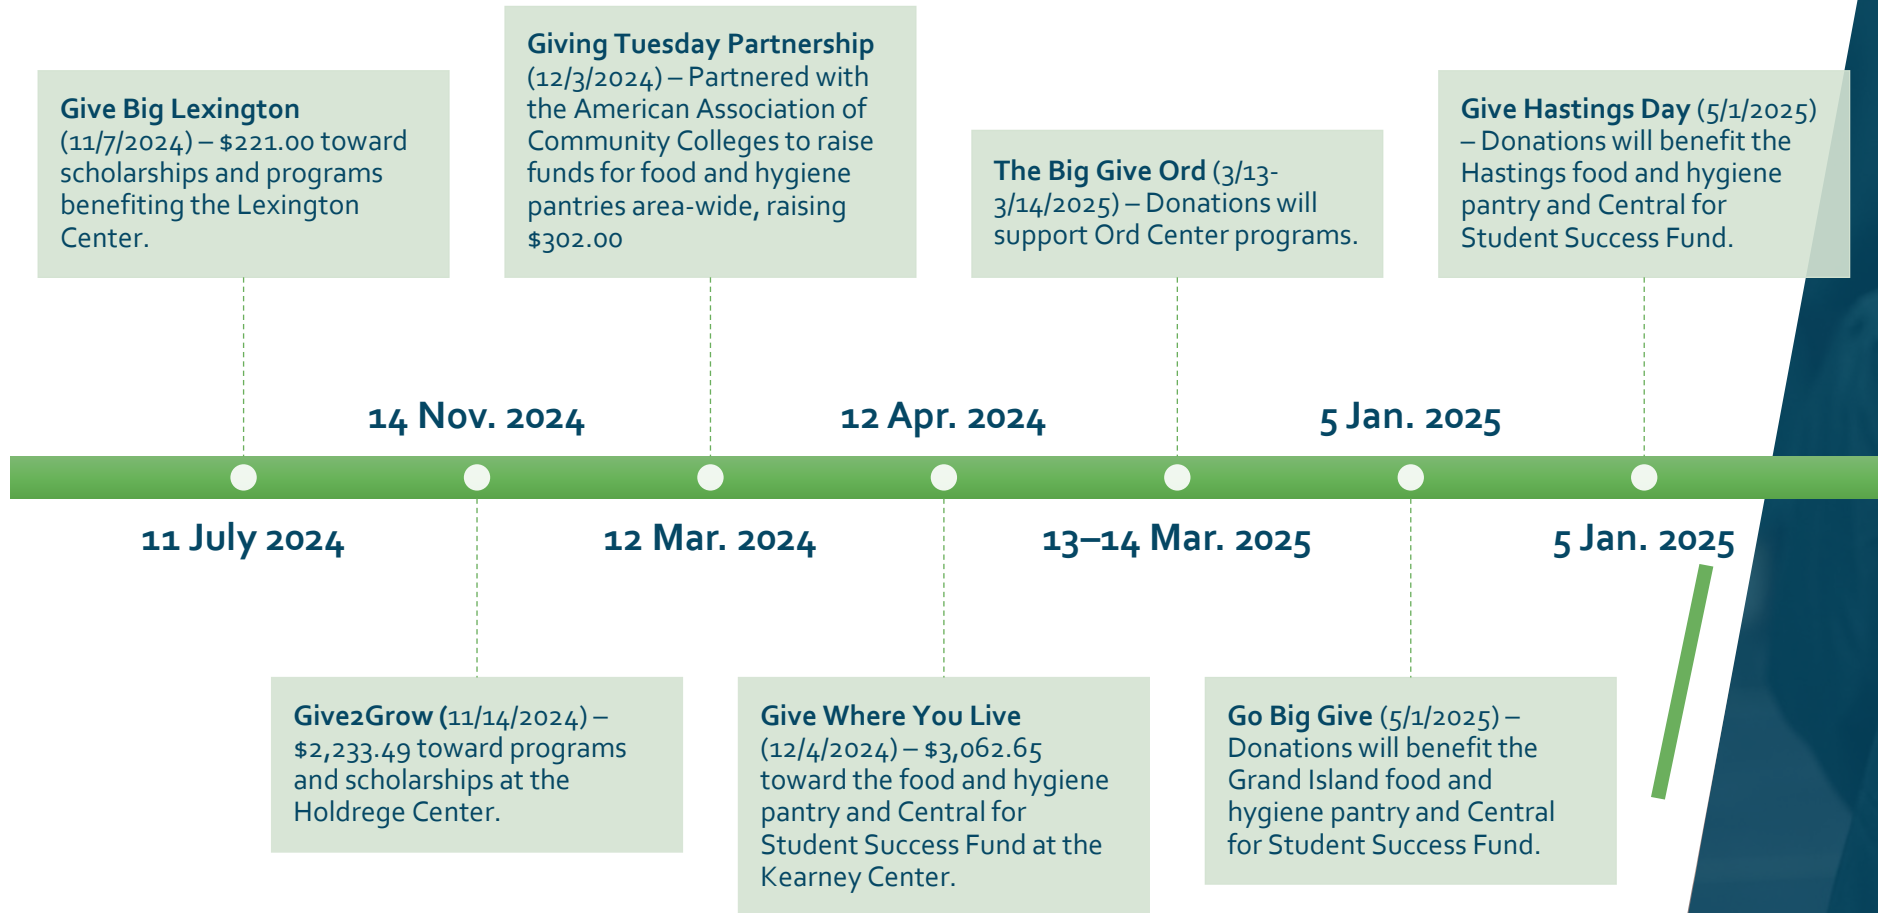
**Give Big Lexington** (11/7/2024) – $221.00 toward scholarships and programs benefiting the Lexington Center.

**Giving Tuesday Partnership** (12/3/2024) – Partnered with the American Association of Community Colleges to raise funds for food and hygiene pantries area-wide, raising $302.00

**The Big Give Ord** (3/13-3/14/2025) – Donations will support Ord Center programs.

**Give Hastings Day** (5/1/2025) – Donations will benefit the Hastings food and hygiene pantry and Central for Student Success Fund.

14 Nov. 2024

12 Apr. 2024

5 Jan. 2025

11 July 2024

12 Mar. 2024

13–14 Mar. 2025

5 Jan. 2025

**Give2Grow** (11/14/2024) – $2,233.49 toward programs and scholarships at the Holdrege Center.

**Give Where You Live** (12/4/2024) – $3,062.65 toward the food and hygiene pantry and Central for Student Success Fund at the Kearney Center.

**Go Big Give** (5/1/2025) – Donations will benefit the Grand Island food and hygiene pantry and Central for Student Success Fund.